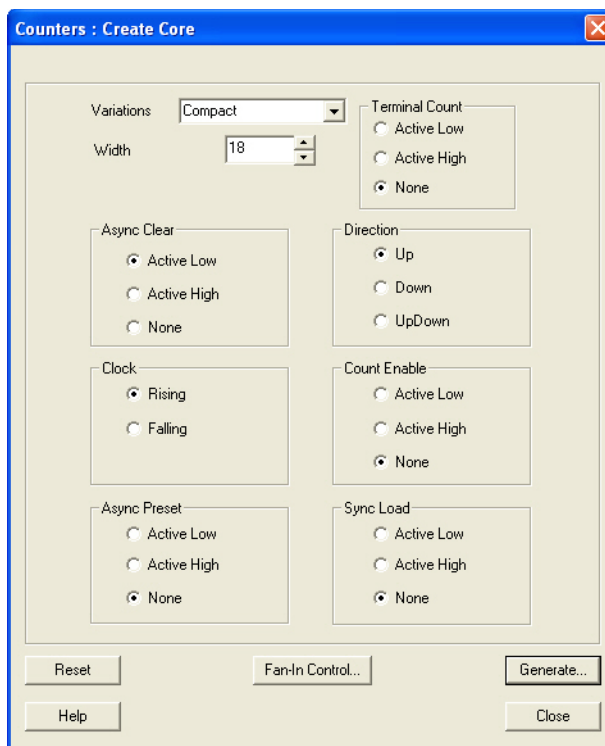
Counters : Create Core

Variations Compact

Width 18

Terminal Count
Active Low
Active High
None

Async Clear
Active Low
Active High
None

Direction
Up
Down
UpDown

Clock
Rising
Falling

Count Enable
Active Low
Active High
None

Async Preset
Active Low
Active High
None

Sync Load
Active Low
Active High
None

Reset
Fan-In Control...
Generate...
Help
Close